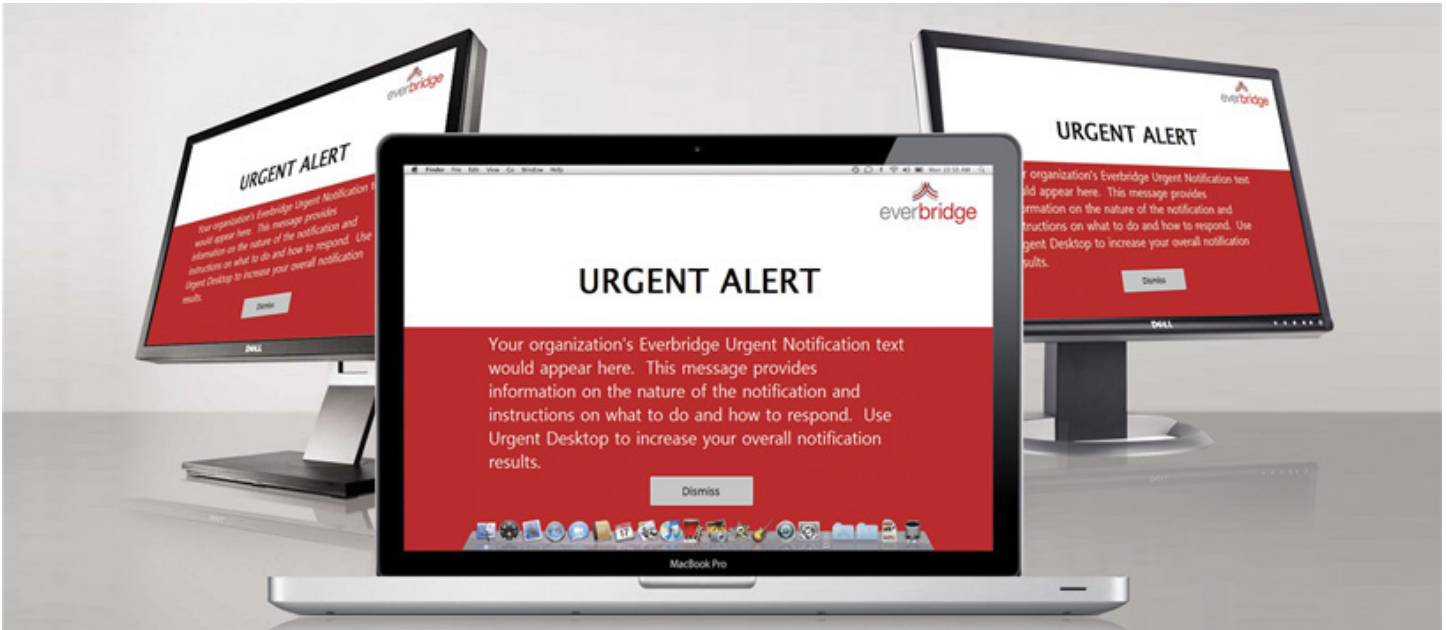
everbridge

URGENT ALERT

Your organization's Everbridge Urgent Notification text would appear here. This message provides information on the nature of the notification and instructions on what to do and how to respond. Use Urgent Desktop to increase your overall notification results.

Dismiss

DELL

Finder File Edit View Go Window Help

everbridge

URGENT ALERT

Your organization's Everbridge Urgent Notification text would appear here. This message provides information on the nature of the notification and instructions on what to do and how to respond. Use Urgent Desktop to increase your overall notification results.

Dismiss

MacBook Pro

everbridge

URGENT ALERT

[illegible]r organization's Everbridge Urgent Notification text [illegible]ld appear here. This message provides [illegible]formation on the nature of the notification and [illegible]structions on what to do and how to respond. Use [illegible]rgent Desktop to increase your overall notification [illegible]sults.

Dismiss

DELL